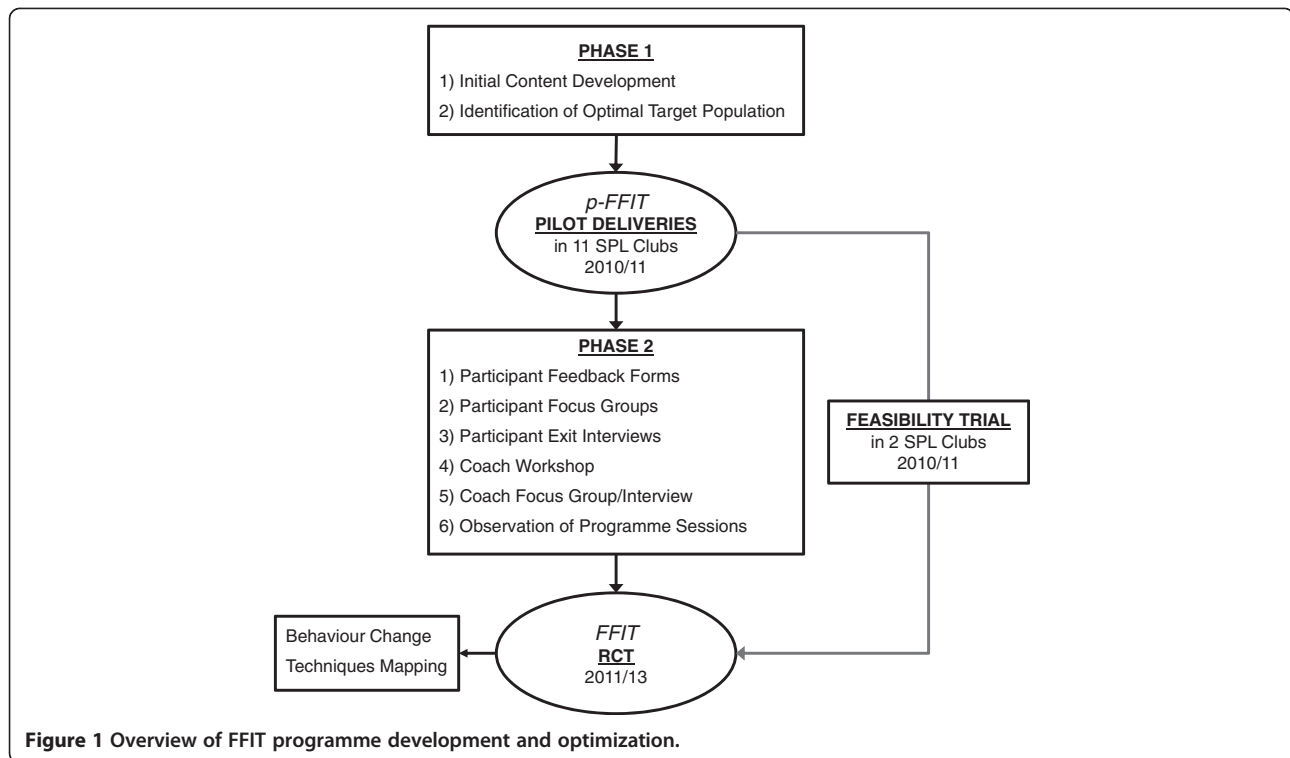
PHASE 1

1) Initial Content Development

2) Identification of Optimal Target Population

p-FFIT
PILOT DELIVERIES
in 11 SPL Clubs
2010/11

PHASE 2

1) Participant Feedback Forms

2) Participant Focus Groups

3) Participant Exit Interviews

4) Coach Workshop

5) Coach Focus Group/Interview

6) Observation of Programme Sessions

FEASIBILITY TRIAL
in 2 SPL Clubs
2010/11

Behaviour Change Techniques Mapping

FFIT
RCT
2011/13

Figure 1 Overview of FFIT programme development and optimization.